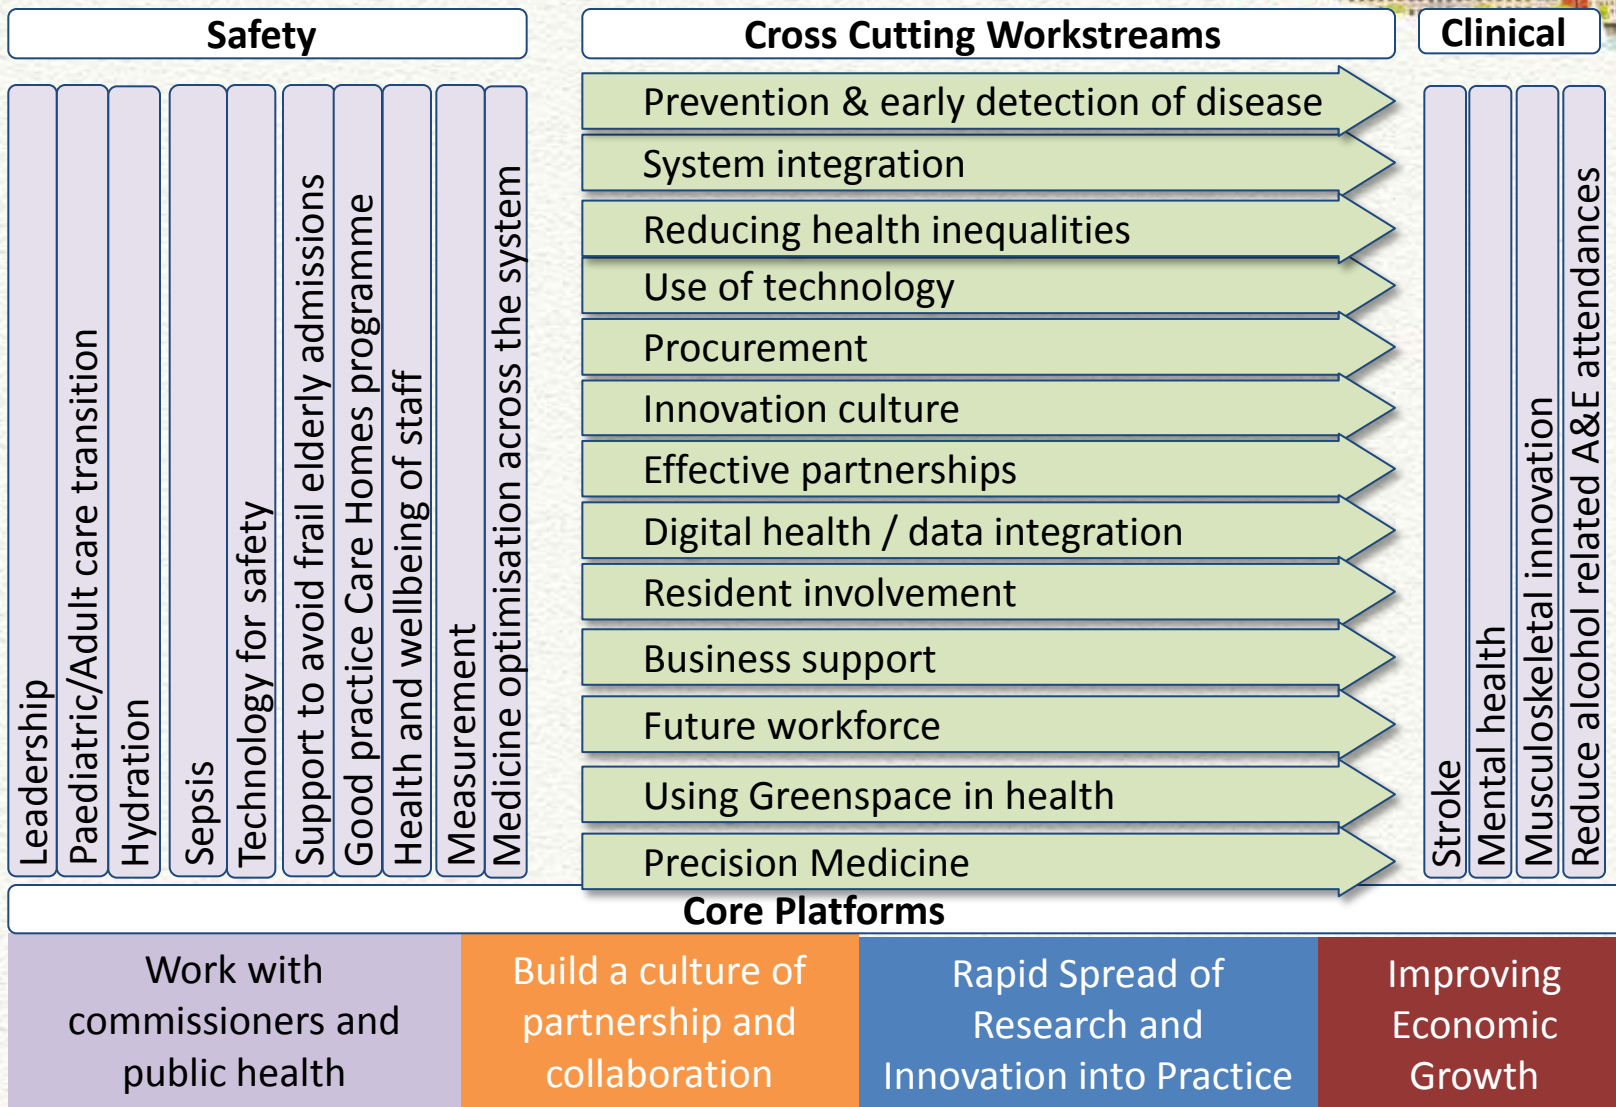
Safety

Leadership

Paediatric/Adult care transition

Hydration

Sepsis

Technology for safety

Support to avoid frail elderly admissions

Good practice Care Homes programme

Health and wellbeing of staff

Measurement

Medicine optimisation across the system

Cross Cutting Workstreams

Prevention & early detection of disease

System integration

Reducing health inequalities

Use of technology

Procurement

Innovation culture

Effective partnerships

Digital health / data integration

Resident involvement

Business support

Future workforce

Using Greenspace in health

Precision Medicine

Clinical

Stroke

Mental health

Musculoskeletal innovation

Reduce alcohol related A&E attendances

Core Platforms

Work with commissioners and public health

Build a culture of partnership and collaboration

Rapid Spread of Research and Innovation into Practice

Improving Economic Growth